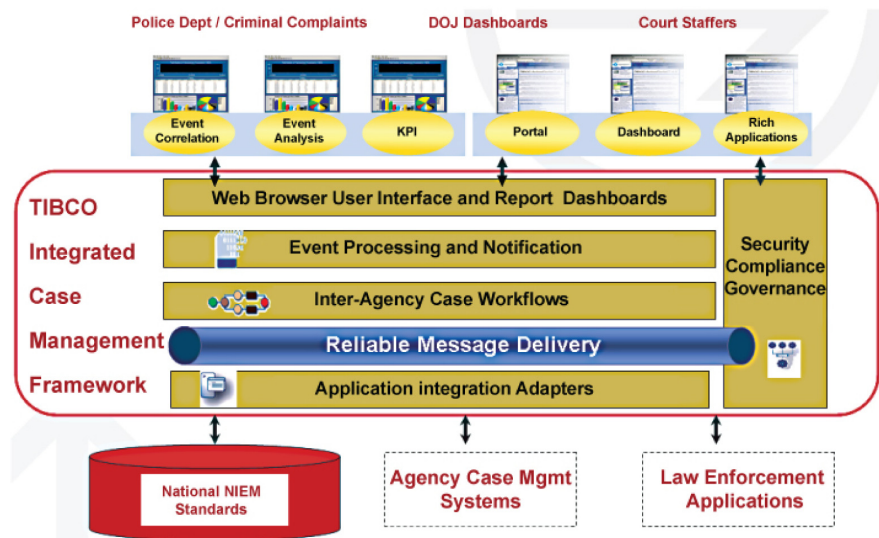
Police Dept / Criminal Complaints

DOJ Dashboards

Court Staffers

Event Correlation

Event Analysis

KPI

Portal

Dashboard

Rich Applications

TIBCO

Integrated

Case

Management

Framework

Web Browser User Interface and Report Dashboards

Event Processing and Notification

Inter-Agency Case Workflows

Reliable Message Delivery

Application integration Adapters

Security Compliance Governance

National NIEM Standards

Agency Case Mgmt Systems

Law Enforcement Applications